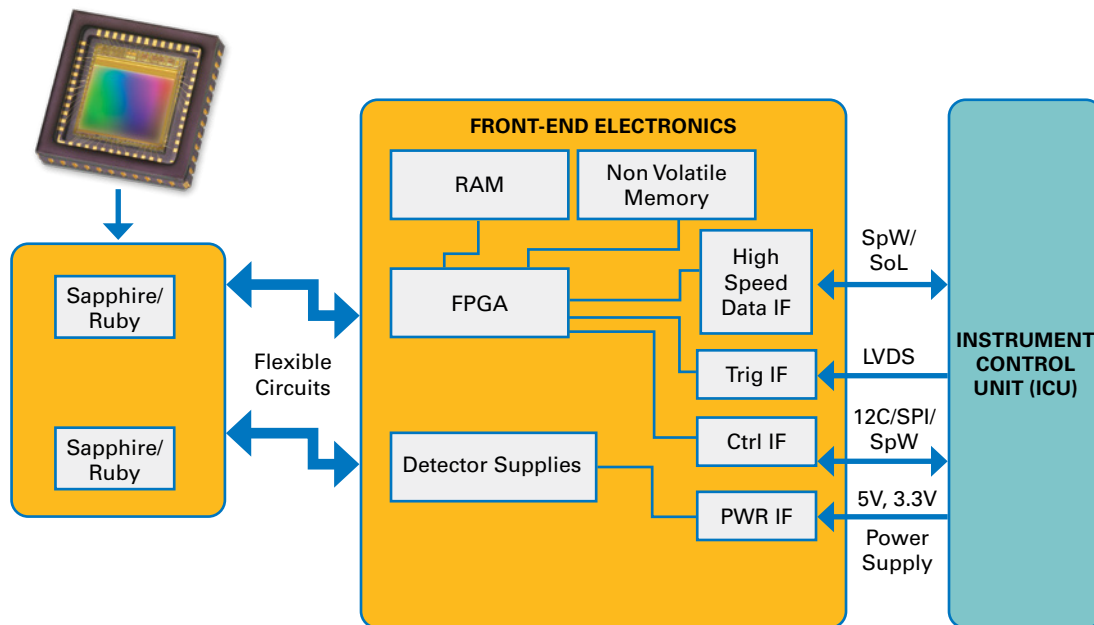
FRONT-END ELECTRONICS

RAM

Non Volatile Memory

FPGA

High Speed Data IF

Trig IF

Ctrl IF

Detector Supplies

PWR IF

Sapphire/ Ruby

Sapphire/ Ruby

Flexible Circuits

SpW/ SoL

LVDS

12C/SPI/ SpW

5V, 3.3V

Power Supply

INSTRUMENT CONTROL UNIT (ICU)